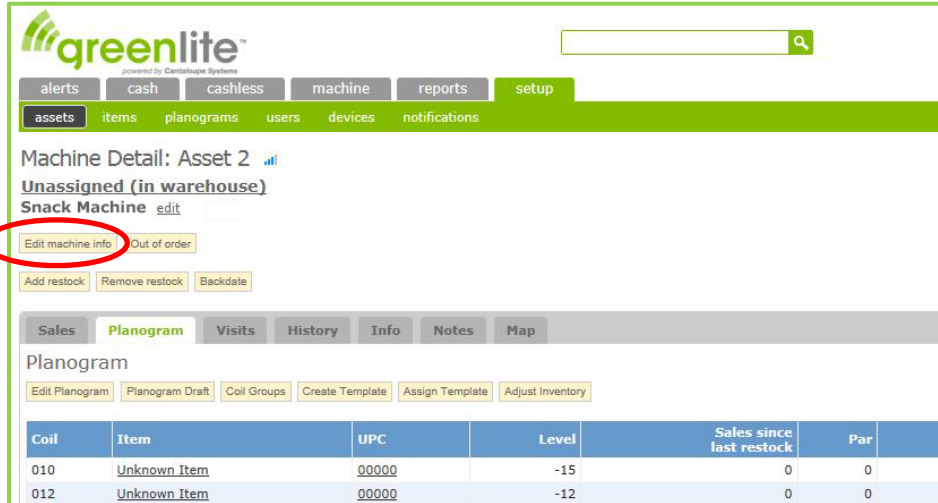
greenlite
powered by Cantaloupe Systems

alerts cash cashless machine reports setup

assets items planograms users devices notifications

Machine Detail: Asset 2

Unassigned (in warehouse)

Snack Machine edit

Edit machine info Out of order

Add restock Remove restock Backdate

Sales Planogram Visits History Info Notes Map

Planogram

Edit Planogram Planogram Draft Coil Groups Create Template Assign Template Adjust Inventory

| Coil | Item | UPC | Level | Sales since last restock | Par |
|---|---|---|---|---|---|
| 010 | Unknown Item | 00000 | -15 | 0 | 0 |
| 012 | Unknown Item | 00000 | -12 | 0 | 0 |